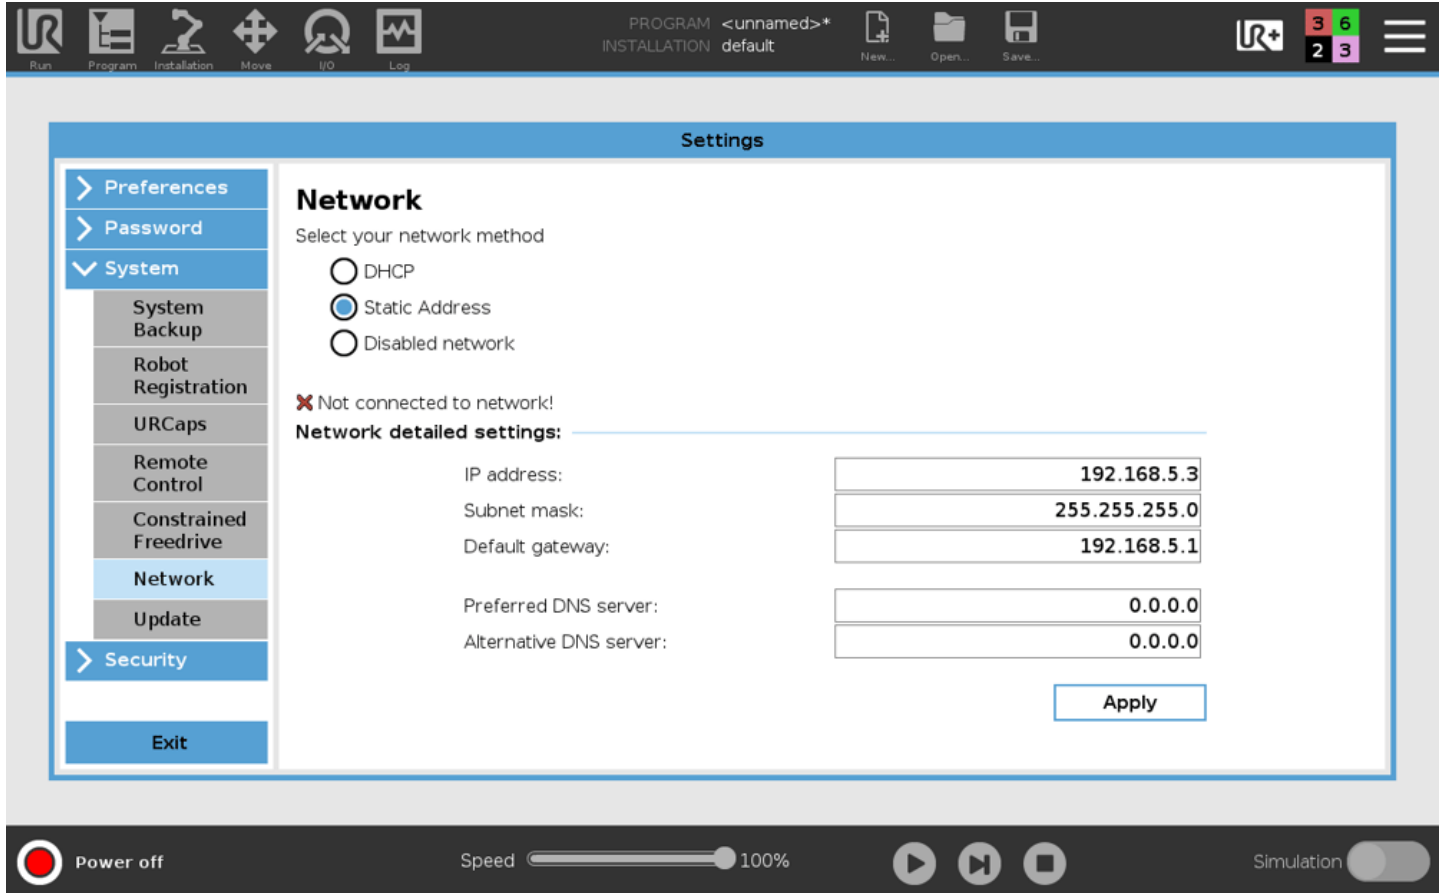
Run Program Installation Move I/O Log

PROGRAM <unnamed>*
INSTALLATION default

New... Open... Save...

3 6
2 3

Settings

Preferences
Password
System
System Backup
Robot Registration
URCaps
Remote Control
Constrained Freedrive
Network
Update
Security

Exit

Network
Select your network method
DHCP
Static Address
Disabled network

Not connected to network!
Network detailed settings:

| | |
|---|---|
| IP address: | 192.168.5.3 |
| Subnet mask: | 255.255.255.0 |
| Default gateway: | 192.168.5.1 |
| Preferred DNS server: | 0.0.0.0 |
| Alternative DNS server: | 0.0.0.0 |

Apply

Power off
Speed 100%
Simulation